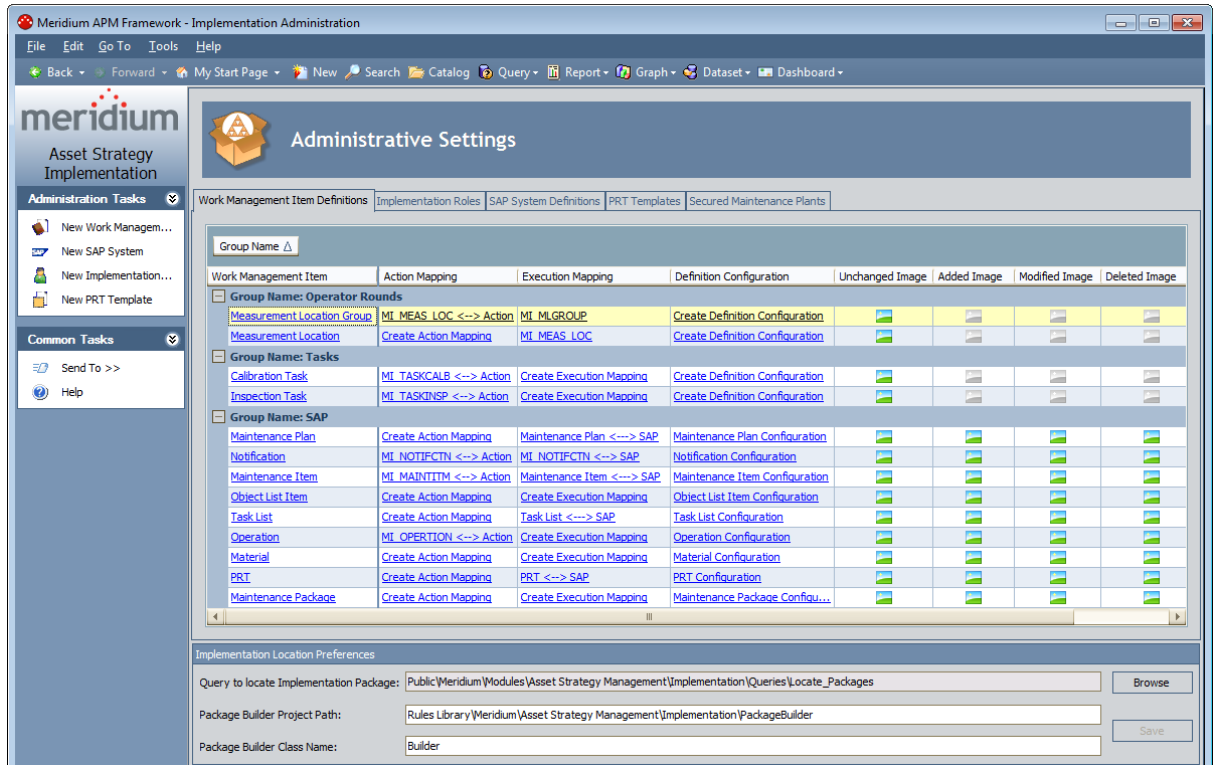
Meridium APM Framework - Implementation Administration

File Edit Go To Tools Help

Back Forward My Start Page New Search Catalog Query Report Graph Dataset Dashboard

meridium
Asset Strategy Implementation

Administration Tasks
New Work Managem...
New SAP System
New Implementation...
New PRT Template

Common Tasks
Send To >>
Help

Administrative Settings

Work Management Item Definitions | Implementation Roles | SAP System Definitions | PRT Templates | Secured Maintenance Plants

Group Name △

| Work Management Item | Action Mapping | Execution Mapping | Definition Configuration | Unchanged Image | Added Image | Modified Image | Deleted Image |
|---|---|---|---|---|---|---|---|
| Group Name: Operator Rounds | | | | | | | |
| Measurement Location Group | MI_MEAS_LOC <--> Action | MI_MLGROUP | Create Definition Configuration | | | | |
| Measurement Location | Create Action Mapping | MI_MEAS_LOC | Create Definition Configuration | | | | |
| Group Name: Tasks | | | | | | | |
| Calibration Task | MI_TASKCALB <--> Action | Create Execution Mapping | Create Definition Configuration | | | | |
| Inspection Task | MI_TASKINSP <--> Action | Create Execution Mapping | Create Definition Configuration | | | | |
| Group Name: SAP | | | | | | | |
| Maintenance Plan | Create Action Mapping | Maintenance Plan <---> SAP | Maintenance Plan Configuration | | | | |
| Notification | MI_NOTIFCTN <--> Action | MI_NOTIFCTN <--> SAP | Notification Configuration | | | | |
| Maintenance Item | MI_MAINTITM <--> Action | Maintenance Item <---> SAP | Maintenance Item Configuration | | | | |
| Object List Item | Create Action Mapping | Create Execution Mapping | Object List Item Configuration | | | | |
| Task List | Create Action Mapping | Task List <---> SAP | Task List Configuration | | | | |
| Operation | MI_OPERTION <--> Action | Create Execution Mapping | Operation Configuration | | | | |
| Material | Create Action Mapping | Create Execution Mapping | Material Configuration | | | | |
| PRT | Create Action Mapping | PRT <--> SAP | PRT Configuration | | | | |
| Maintenance Package | Create Action Mapping | Create Execution Mapping | Maintenance Package Configu... | | | | |

Implementation Location Preferences
Query to locate Implementation Package: Public\Meridium\Modules\Asset Strategy Management\Implementation\Queries\Locate_Packages
Browse
Package Builder Project Path: Rules Library\Meridium\Asset Strategy Management\Implementation\PackageBuilder
Save
Package Builder Class Name: Builder